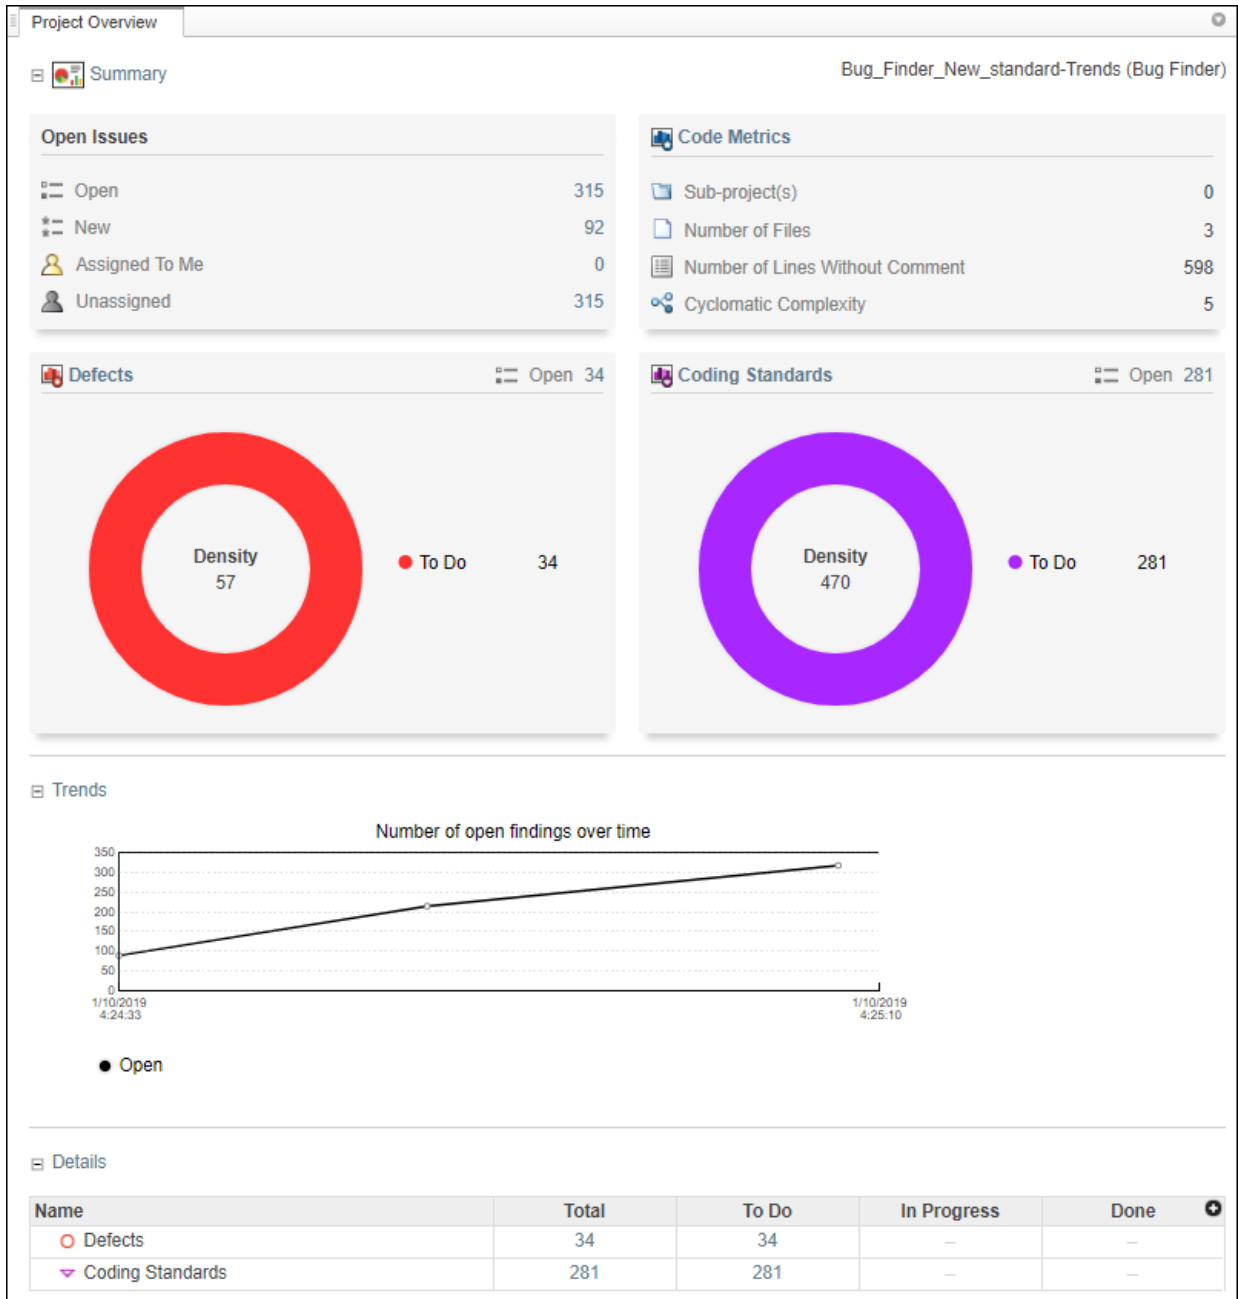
Project Overview

Summary

Bug_Finder_New_standard-Trends (Bug Finder)

Open Issues

Open 315
New 92
Assigned To Me 0
Unassigned 315

Code Metrics

Sub-project(s) 0
Number of Files 3
Number of Lines Without Comment 598
Cyclomatic Complexity 5

Defects Open 34

Density
57

To Do 34

Coding Standards Open 281

Density
470

To Do 281

Trends

Number of open findings over time

350
300
250
200
150
100
50
0

1/10/2019 4:24:33

1/10/2019 4:25:10

Open

Details

| Name | Total | To Do | In Progress | Done |
|---|---|---|---|---|
| Defects | 34 | 34 | – | – |
| Coding Standards | 281 | 281 | – | – |